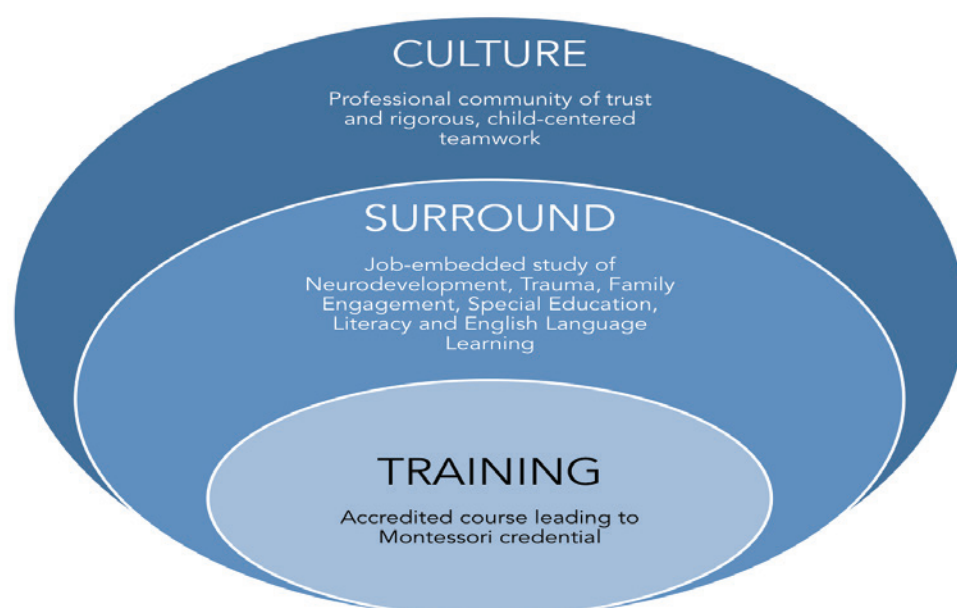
CULTURE

Professional community of trust and rigorous, child-centered teamwork

SURROUND

Job-embedded study of Neurodevelopment, Trauma, Family Engagement, Special Education, Literacy and English Language Learning

TRAINING

Accredited course leading to Montessori credential